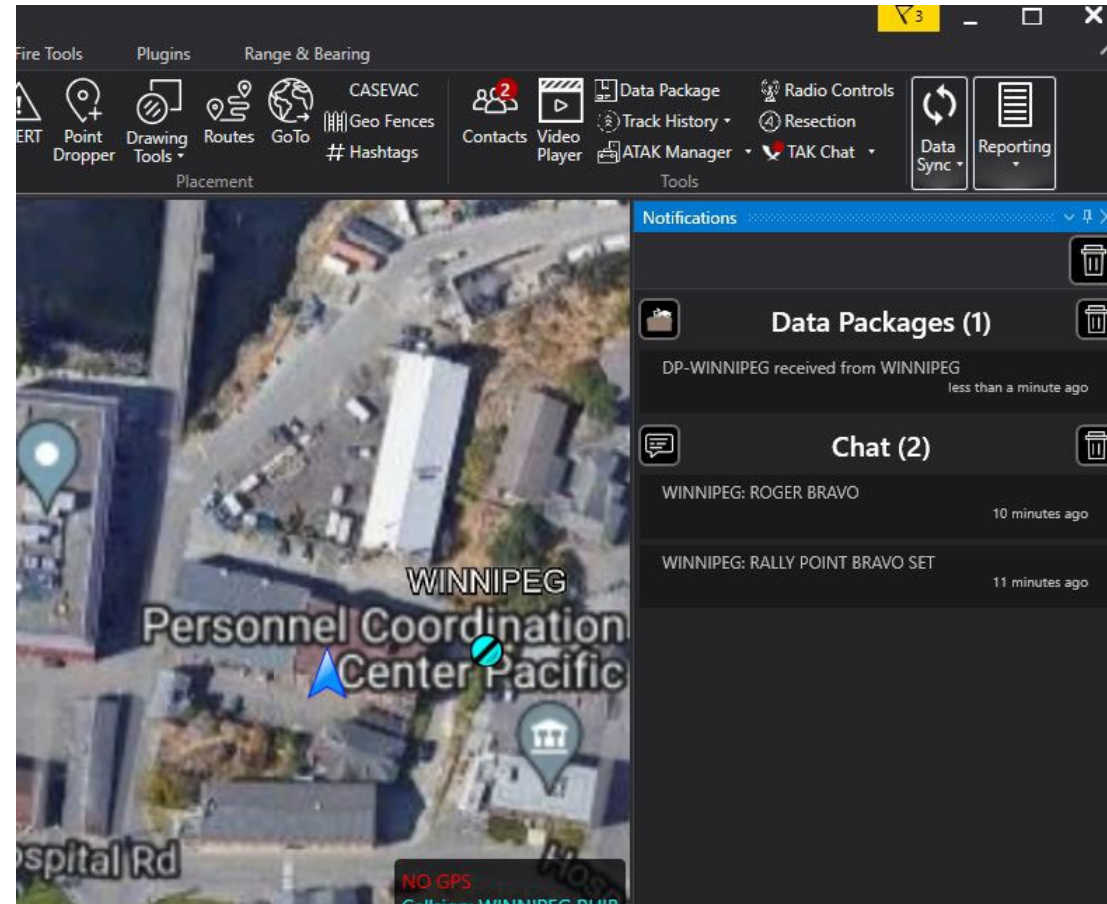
3

Fire Tools Plugins Range & Bearing

ERT Point Dropper Drawing Tools Routes GoTo CASEVAC Geo Fences # Hashtags
Placement

2 Contacts Video Player Data Package Track History ATAK Manager Radio Controls Resection TAK Chat
Tools

Data Sync Reporting

Notifications

Data Packages (1)

DP-WINNIPEG received from WINNIPEG
less than a minute ago

Chat (2)

WINNIPEG: ROGER BRAVO
10 minutes ago

WINNIPEG: RALLY POINT BRAVO SET
11 minutes ago

WINNIPEG
Personnel Coordination Center Pacific

ospital Rd
Hosp

NO GPS
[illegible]